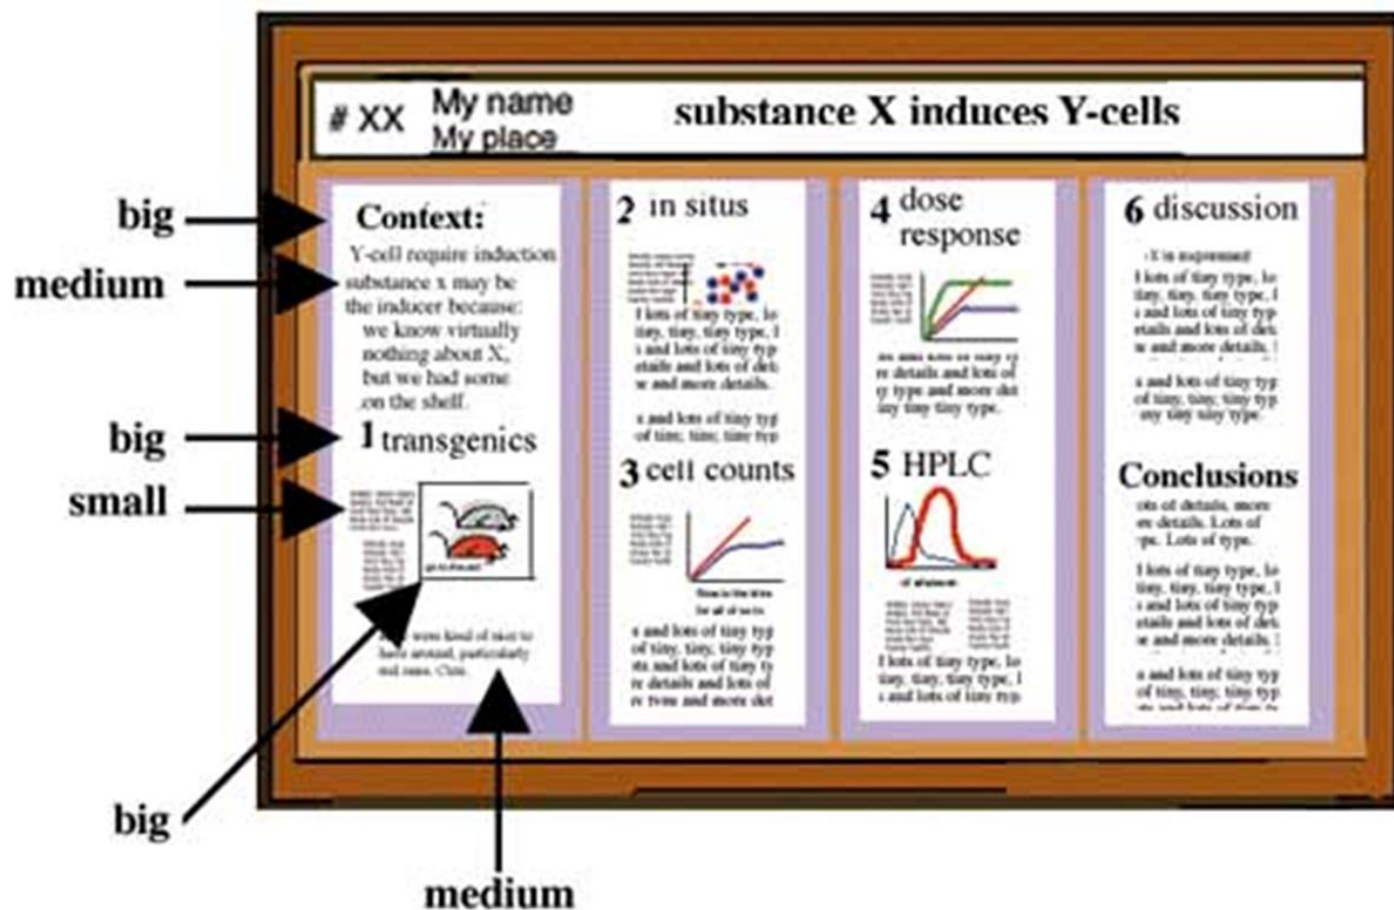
# XX My name My place

substance X induces Y-cells

big

medium

big

small

big

medium

Context:

Y-cell require induction substance x may be the inducer because: we know virtually nothing about X, but we had some on the shelf.

1 transgenics

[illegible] were kind of nice to have around, particularly red ones. Cute.

2 in situs

I lots of tiny type, lo tiny, tiny, tiny type, I i and lots of tiny typ etails and lots of det w and more details.

a and lots of tiny typ of tiny, tiny, tiny typ

3 cell counts

a and lots of tiny typ of tiny, tiny, tiny typ ets and lots of tiny ty re details and lots of rr tvnu and more det

4 dose response

re details and lots of ry type and more det tiny tiny tiny type.

5 HPLC

I lots of tiny type, lo tiny, tiny, tiny type, I i and lots of tiny typ

6 discussion

I lots of tiny type, lo tiny, tiny, tiny type, I i and lots of tiny typ etails and lots of det w and more details.

a and lots of tiny typ of tiny, tiny, tiny typ ony tiny tiny type.

Conclusions

ots of details, more re details. Lots of pe. Lots of type.

I lots of tiny type, lo tiny, tiny, tiny type, I i and lots of tiny typ etails and lots of det w and more details.

a and lots of tiny typ of tiny, tiny, tiny typ